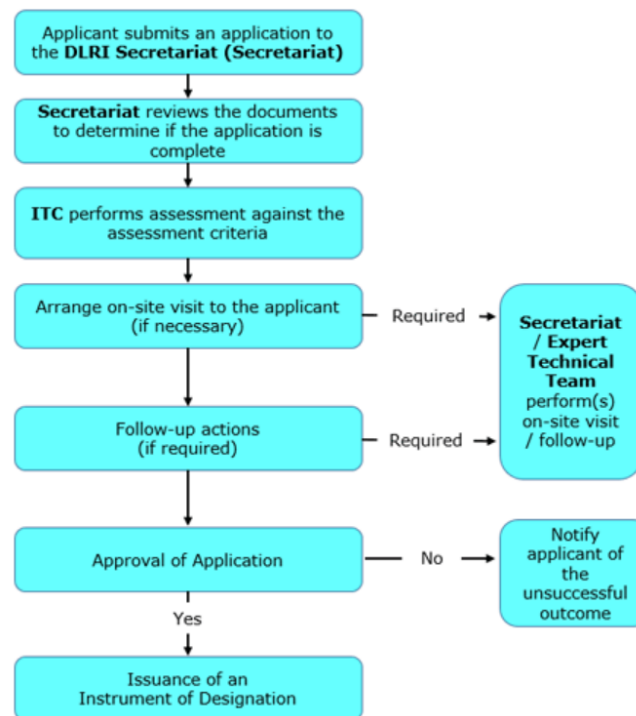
Applicant submits an application to the **DLRI Secretariat (Secretariat)**

**Secretariat** reviews the documents to determine if the application is complete

**ITC** performs assessment against the assessment criteria

Arrange on-site visit to the applicant (if necessary)

Required

**Secretariat / Expert Technical Team** perform(s) on-site visit / follow-up

Follow-up actions (if required)

Required

Approval of Application

No

Notify applicant of the unsuccessful outcome

Yes

Issuance of an Instrument of Designation